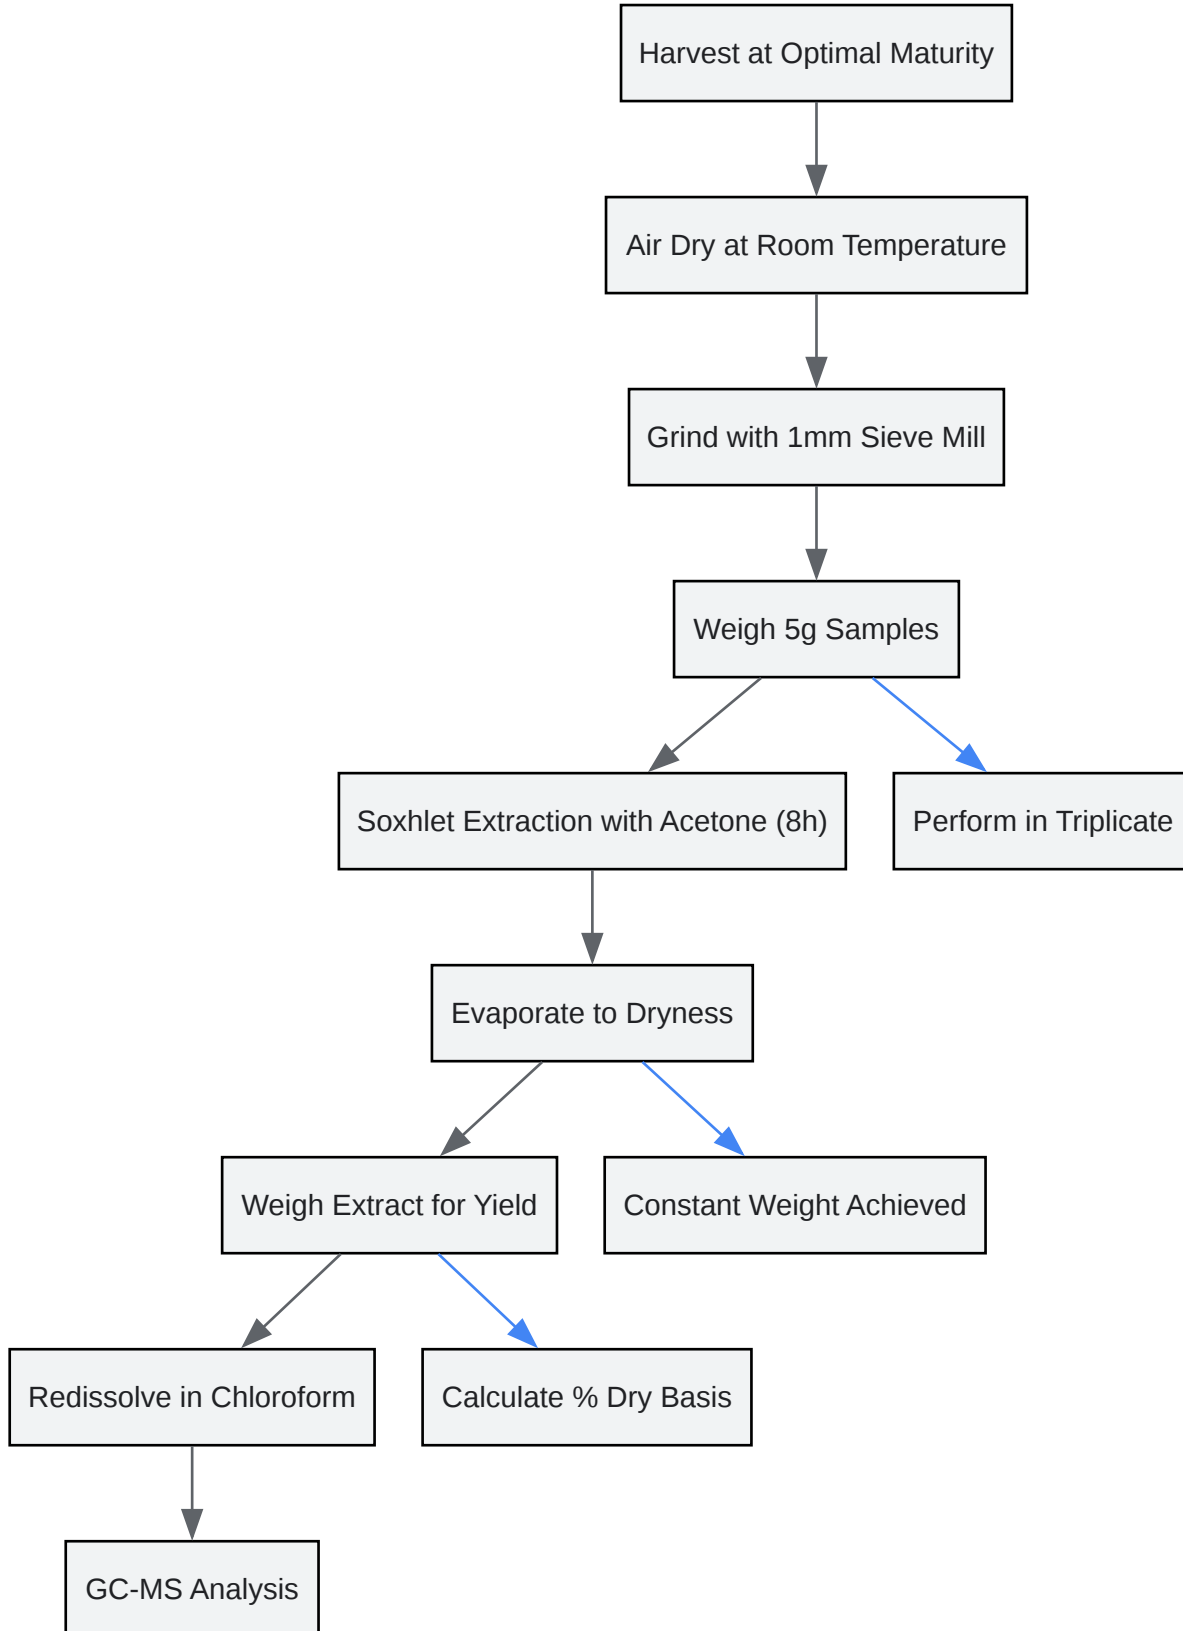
Harvest at Optimal Maturity

Air Dry at Room Temperature

Grind with 1mm Sieve Mill

Weigh 5g Samples

Soxhlet Extraction with Acetone (8h)

Perform in Triplicate

Evaporate to Dryness

Weigh Extract for Yield

Constant Weight Achieved

Redissolve in Chloroform

Calculate % Dry Basis

GC-MS Analysis